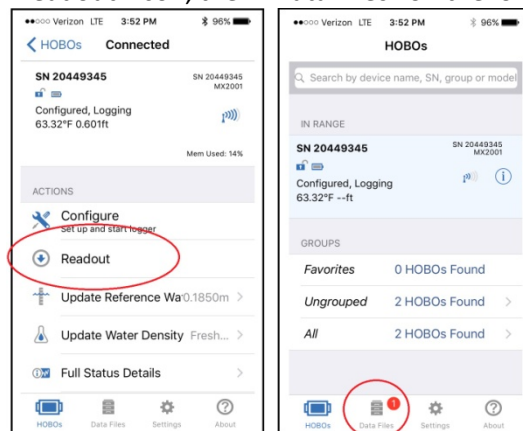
●●○○○ Verizon LTE 3:52 PM 96%

HOBOs Connected

SN 20449345

SN 20449345 MX2001

Configured, Logging
63.32°F 0.601ft

Mem Used: 14%

ACTIONS

Configure
Set up and start logger

Readout

Update Reference Wa 0.1850m

Update Water Density Fresh...

Full Status Details

HOBOs Data Files Settings About

●●○○○ Verizon LTE 3:52 PM 96%

HOBOs

Search by device name, SN, group or model

IN RANGE

SN 20449345

SN 20449345 MX2001

Configured, Logging
63.32°F --ft

GROUPS

| Favorites | 0 HOBOs Found |
|---|---|
| Ungrouped | 2 HOBOs Found |
| All | 2 HOBOs Found |

HOBOs 1 Data Files Settings About